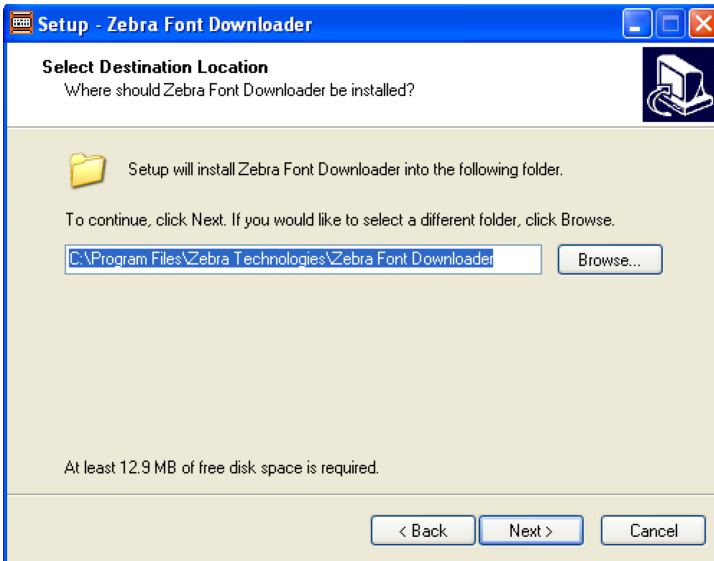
Setup - Zebra Font Downloader

Select Destination Location
Where should Zebra Font Downloader be installed?

Setup will install Zebra Font Downloader into the following folder.

To continue, click Next. If you would like to select a different folder, click Browse.

C:\Program Files\Zebra Technologies\Zebra Font Downloader

Browse...

At least 12.9 MB of free disk space is required.

< Back

Next >

Cancel